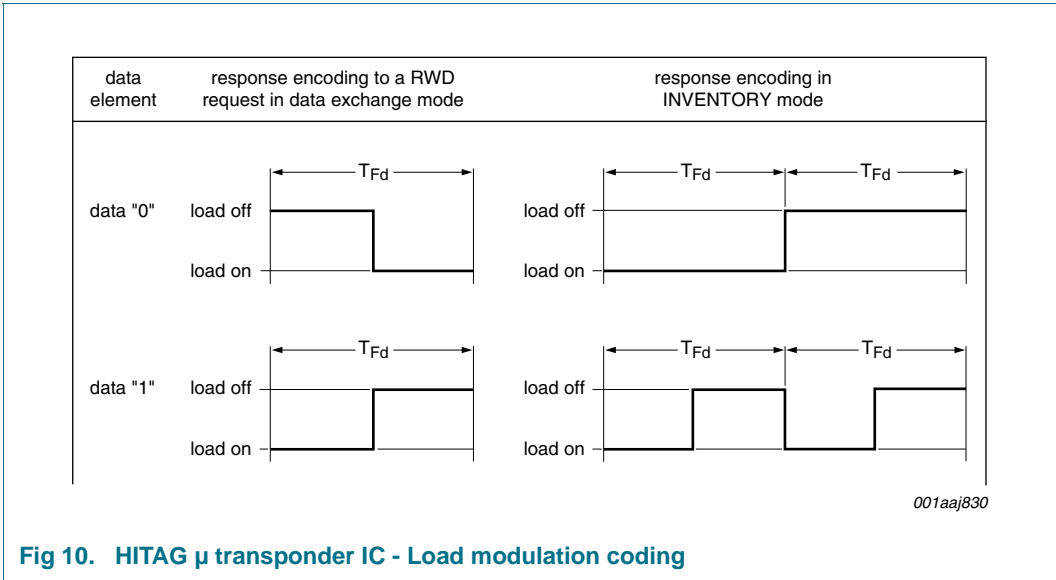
| data element | response encoding to a RWD request in data exchange mode | response encoding in INVENTORY mode |
|---|---|---|
| data "0" | $T_{Fd}$ load off load on | $T_{Fd}$ $T_{Fd}$ load off load on |
| data "1" | $T_{Fd}$ load off load on | $T_{Fd}$ $T_{Fd}$ load off load on |

001aaj830

Fig 10. HITAG µ transponder IC - Load modulation coding